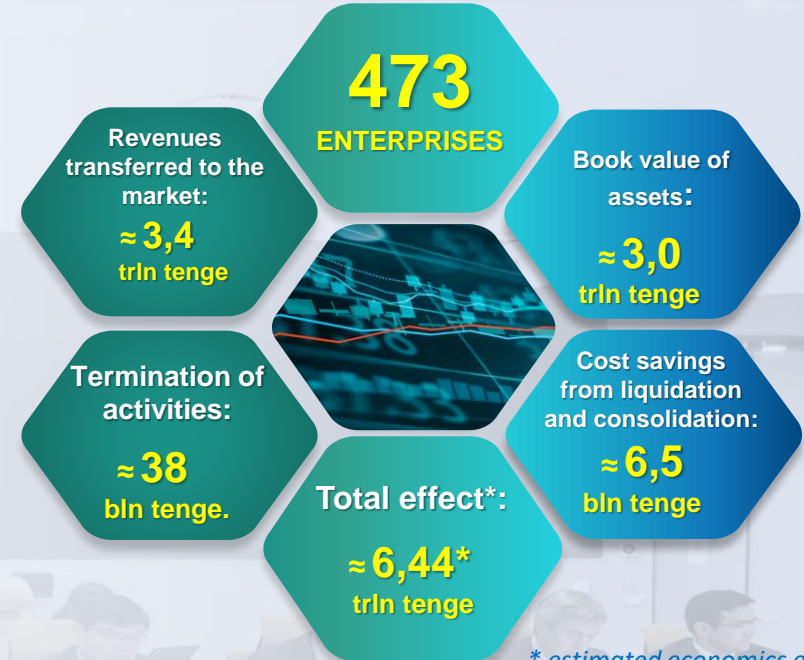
473
ENTERPRISES

Revenues transferred to the market:
≈ 3,4
trln tenge

Book value of assets:
≈ 3,0
trln tenge

Termination of activities:
≈ 38
bln tenge.

Cost savings from liquidation and consolidation:
≈ 6,5
bln tenge

Total effect*:
≈ 6,44*
trln tenge

* estimated economics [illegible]